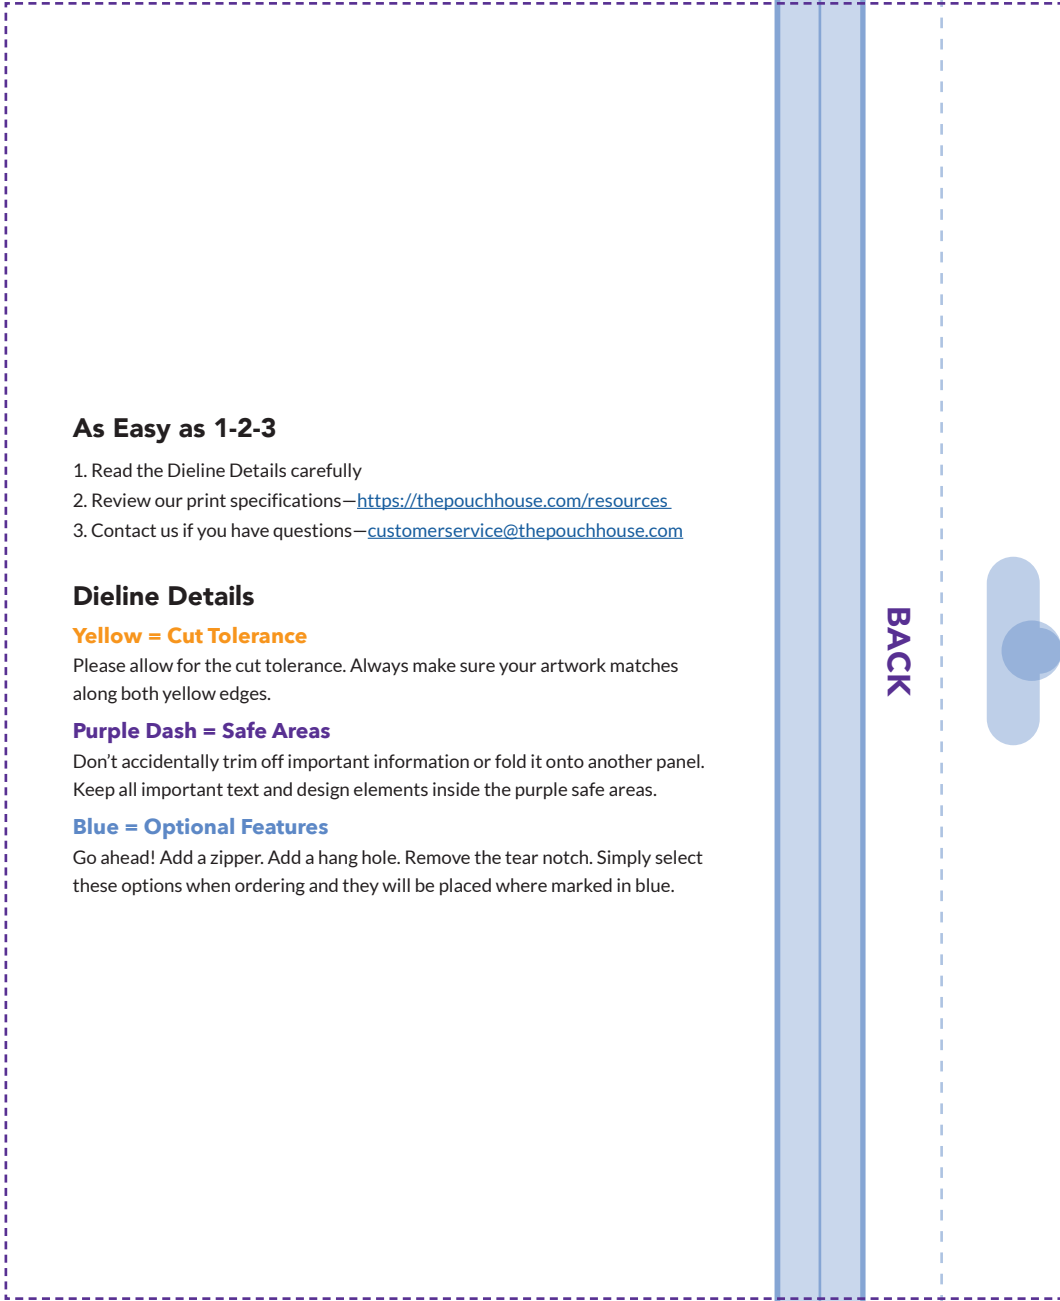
As Easy as 1-2-3

1. Read the Dieline Details carefully
2. Review our print specifications—https://thepouchhouse.com/resources
3. Contact us if you have questions—customerservice@thepouchhouse.com

Dieline Details

Yellow = Cut Tolerance
Please allow for the cut tolerance. Always make sure your artwork matches along both yellow edges.

Purple Dash = Safe Areas
Don't accidentally trim off important information or fold it onto another panel. Keep all important text and design elements inside the purple safe areas.

Blue = Optional Features
Go ahead! Add a zipper. Add a hang hole. Remove the tear notch. Simply select these options when ordering and they will be placed where marked in blue.

BACK